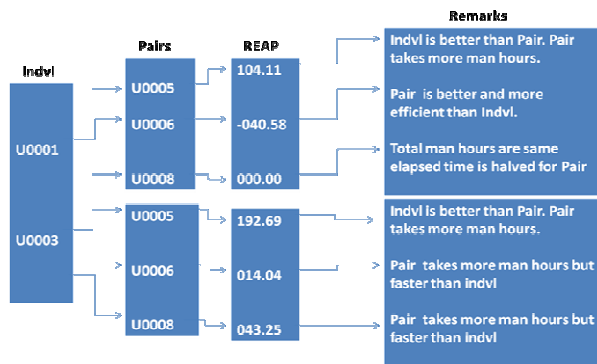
Remarks

Pairs

REAP

Indvl

U0001

U0003

U0005

U0006

U0008

104.11

-040.58

000.00

Indvl is better than Pair. Pair takes more man hours.

Pair is better and more efficient than Indvl.

Total man hours are same elapsed time is halved for Pair

U0005

U0006

U0008

192.69

014.04

043.25

Indvl is better than Pair. Pair takes more man hours.

Pair takes more man hours but faster than indvl

Pair takes more man hours but faster than indvl